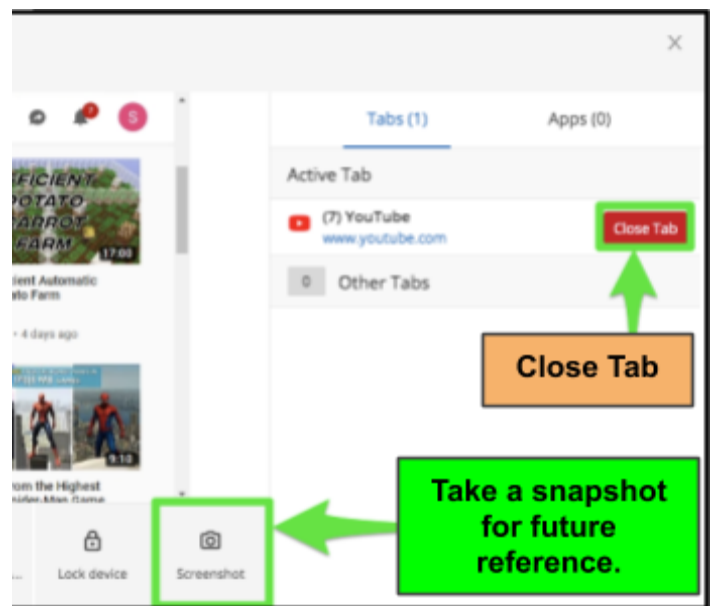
×

S

FICIENT POTATO CARROT FARM

17:00

cient Automatic ato Farm

• 4 days ago

9:10

rom the Highest pider-Man Game

Tabs (1)

Apps (0)

Active Tab

(7) YouTube
www.youtube.com

Close Tab

0 Other Tabs

Close Tab

Lock device

Screenshot

Take a snapshot for future reference.